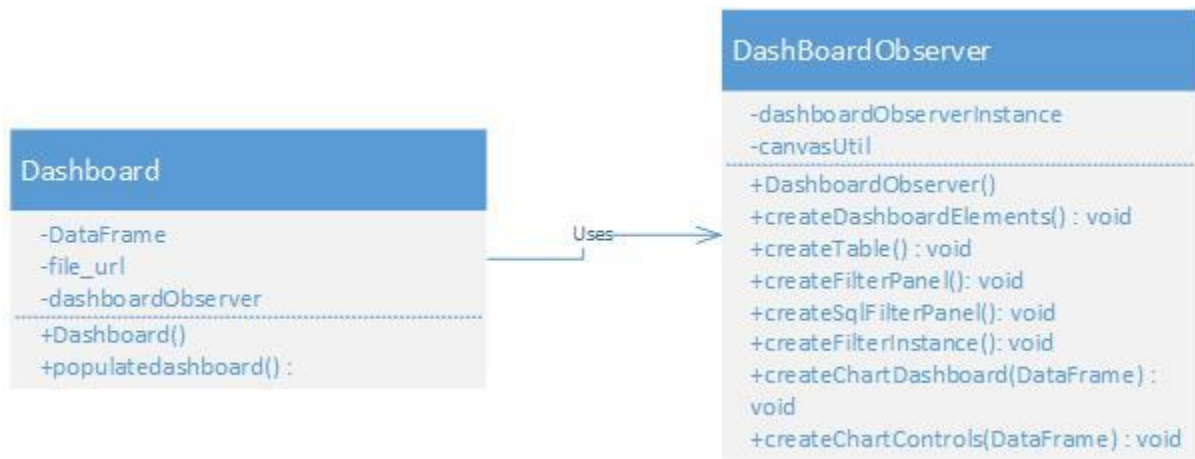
DashBoardObserver

-dashboardObserverInstance
-canvasUtil

+DashboardObserver()
+createDashboardElements() : void
+createTable() : void
+createFilterPanel(): void
+createSqlFilterPanel(): void
+createFilterInstance(): void
+createChartDashboard(DataFrame) : void
+createChartControls(DataFrame) : void

Dashboard

-DataFrame
-file_url
-dashboardObserver

+Dashboard()
+populatedashboard() :

Uses